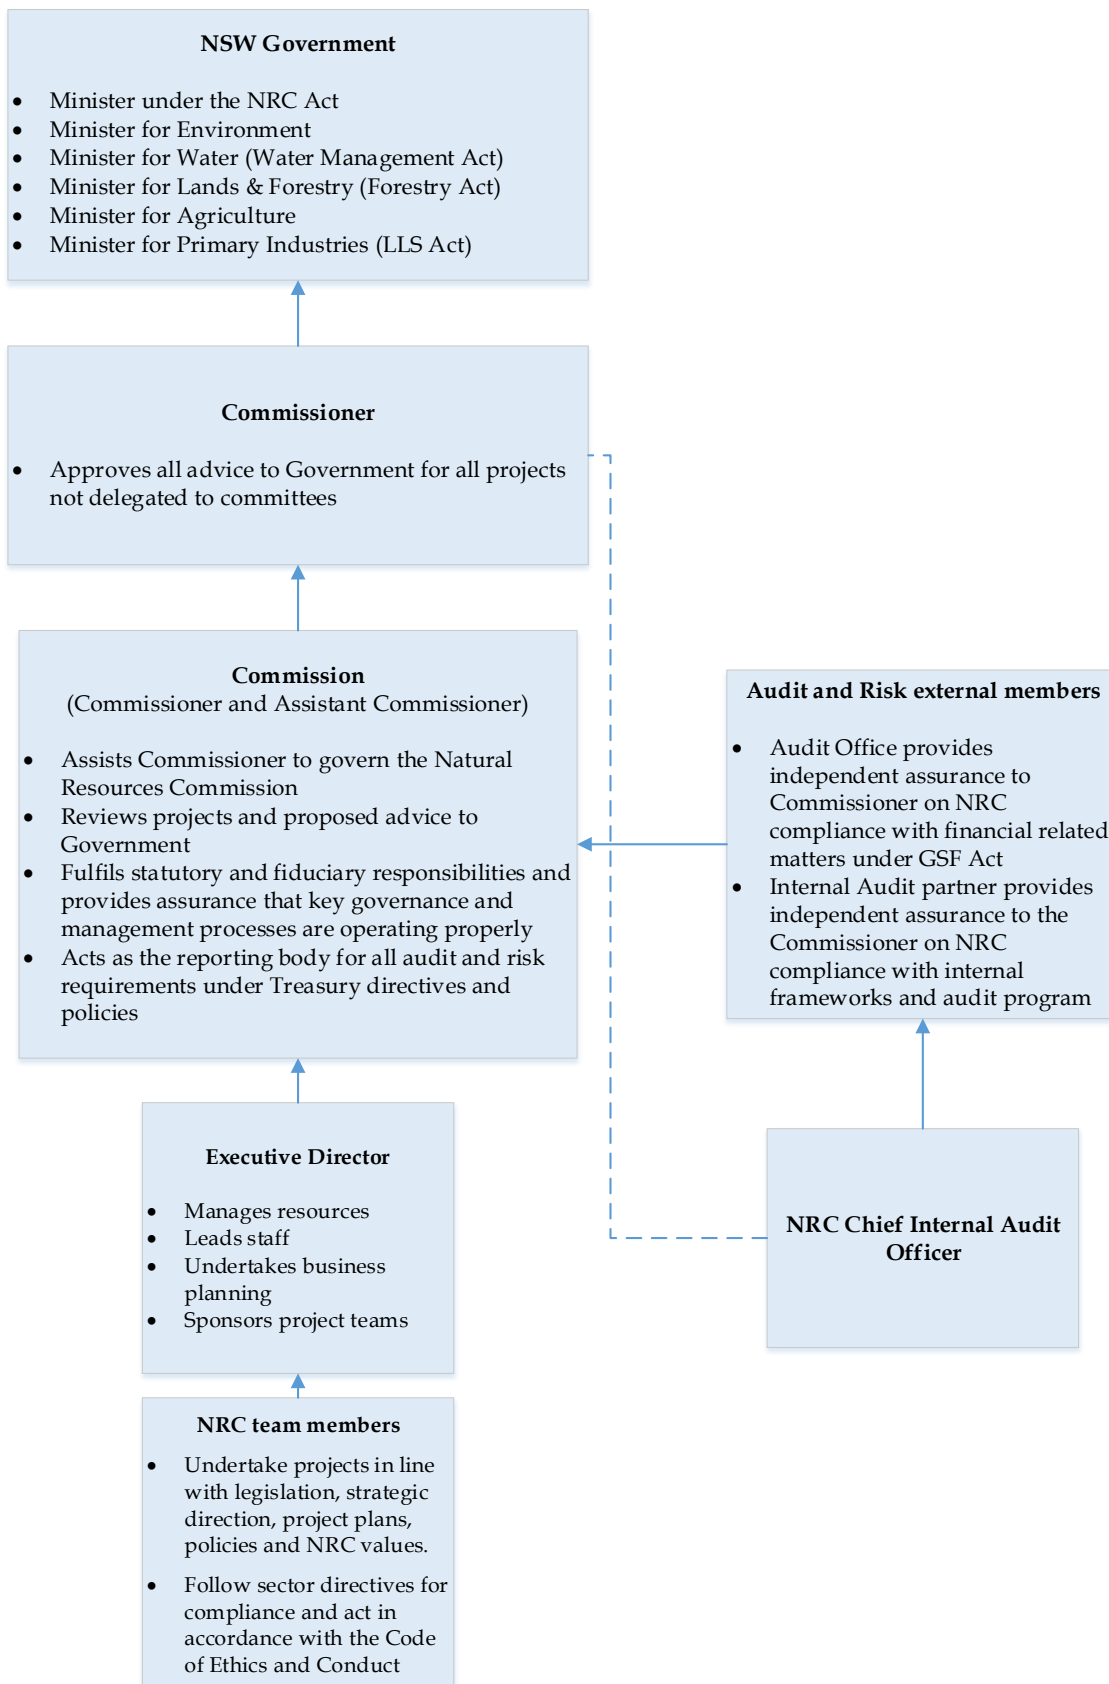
**NSW Government**

- Minister under the NRC Act
- Minister for Environment
- Minister for Water (Water Management Act)
- Minister for Lands & Forestry (Forestry Act)
- Minister for Agriculture
- Minister for Primary Industries (LLS Act)

**Commissioner**

- Approves all advice to Government for all projects not delegated to committees

**Commission**
(Commissioner and Assistant Commissioner)

- Assists Commissioner to govern the Natural Resources Commission
- Reviews projects and proposed advice to Government
- Fulfils statutory and fiduciary responsibilities and provides assurance that key governance and management processes are operating properly
- Acts as the reporting body for all audit and risk requirements under Treasury directives and policies

**Audit and Risk external members**

- Audit Office provides independent assurance to Commissioner on NRC compliance with financial related matters under GSF Act
- Internal Audit partner provides independent assurance to the Commissioner on NRC compliance with internal frameworks and audit program

**Executive Director**

- Manages resources
- Leads staff
- Undertakes business planning
- Sponsors project teams

**NRC Chief Internal Audit Officer**

**NRC team members**

- Undertake projects in line with legislation, strategic direction, project plans, policies and NRC values.
- Follow sector directives for compliance and act in accordance with the Code of Ethics and Conduct